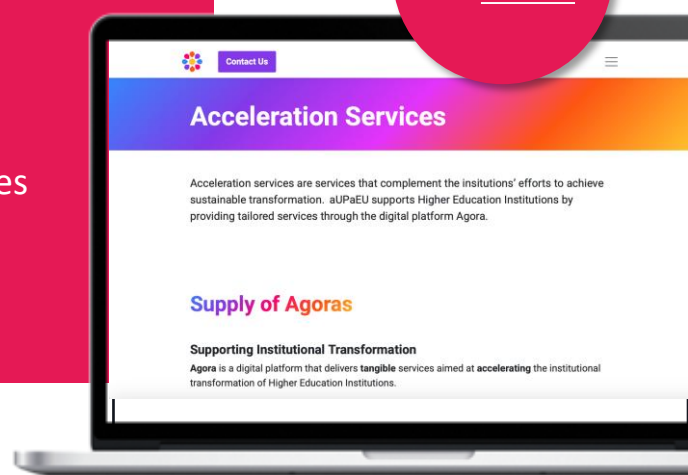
es

Contact Us

Acceleration Services

Acceleration services are services that complement the insitutions' efforts to achieve sustainable transformation. aUPaEU supports Higher Education Institutions by providing tailored services through the digital platform Agora.

Supply of Agoras

Supporting Institutional Transformation

Agora is a digital platform that delivers tangible services aimed at accelerating the institutional transformation of Higher Education Institutions.